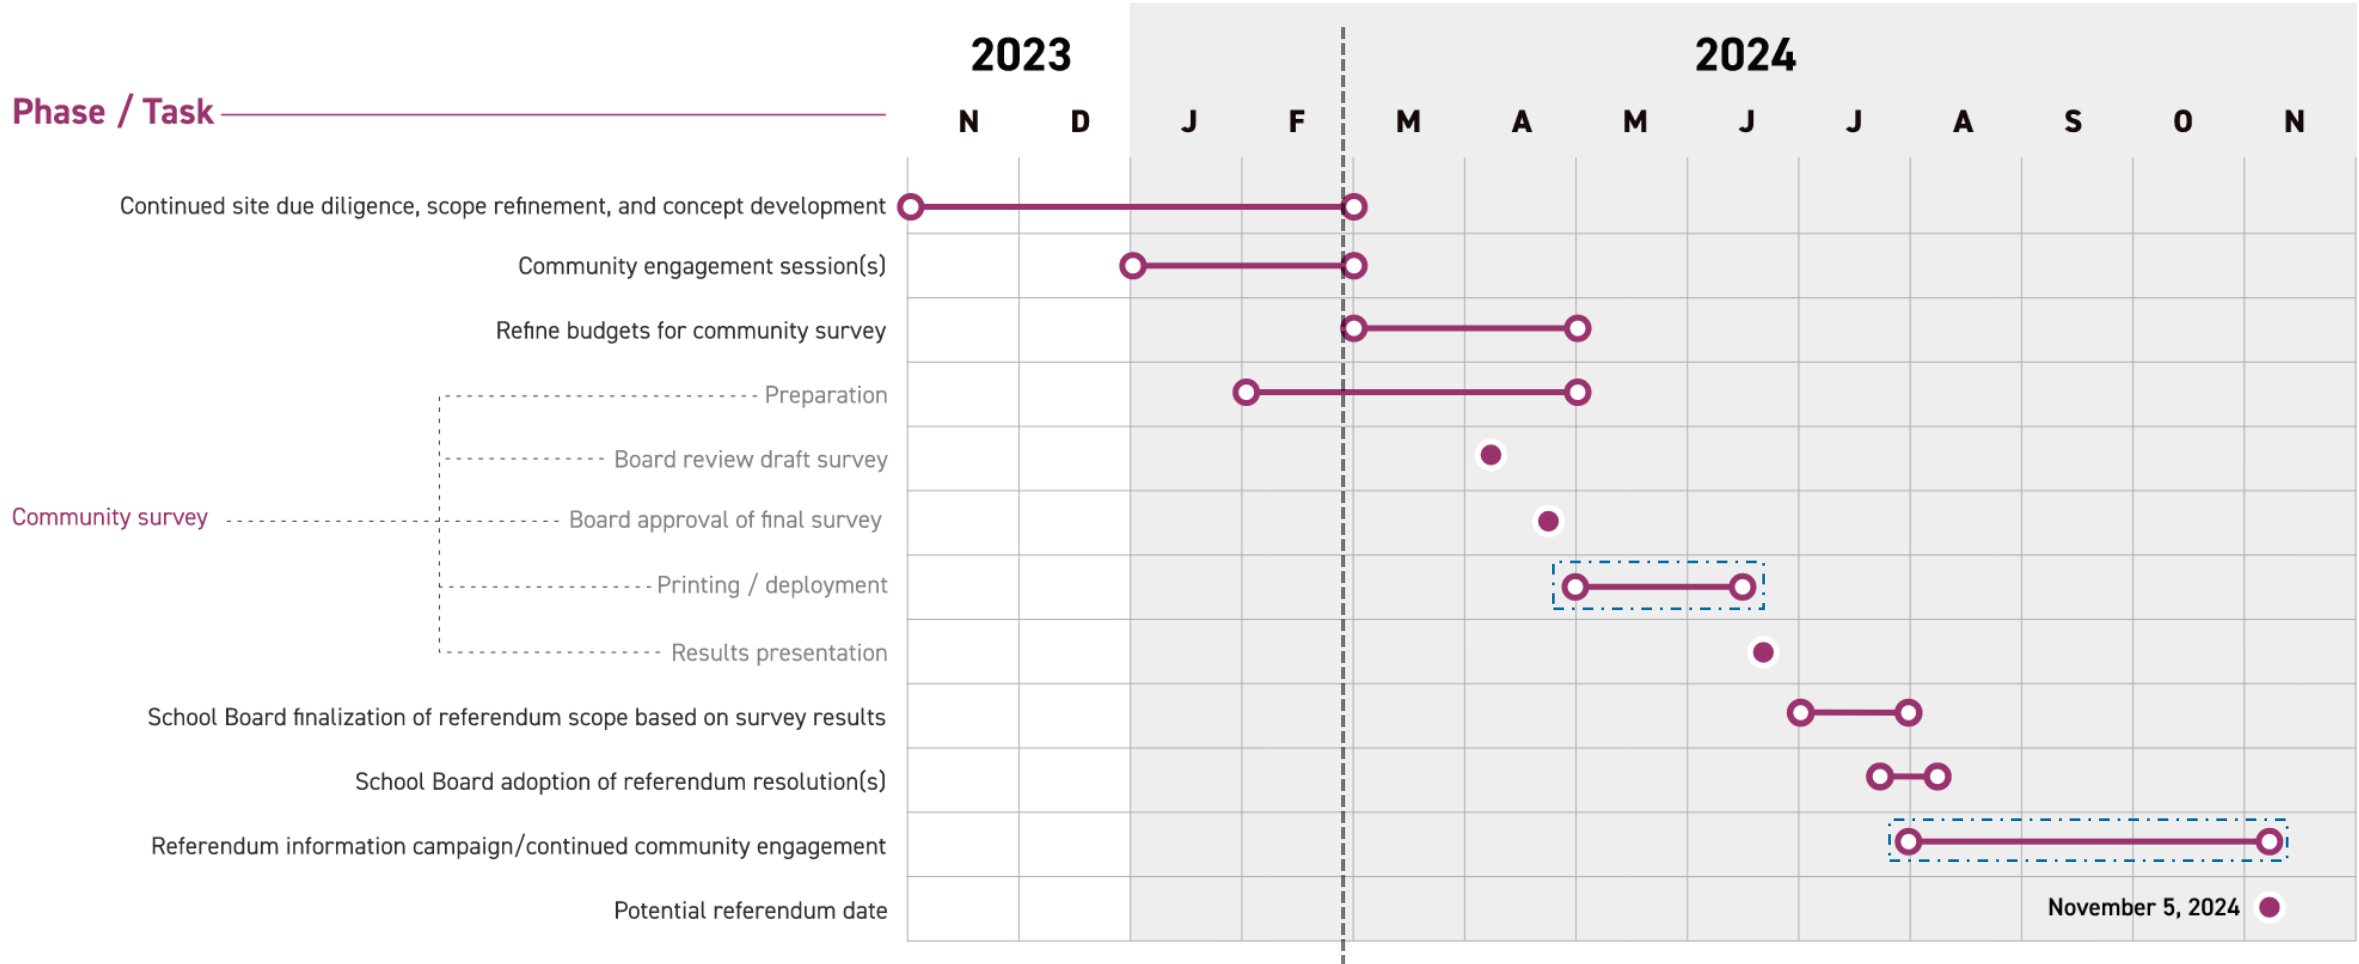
Phase / Task

2023
N D

2024
J F M A M J J A S O N

Continued site due diligence, scope refinement, and concept development

Community engagement session(s)

Refine budgets for community survey

Community survey

Preparation

Board review draft survey

Board approval of final survey

Printing / deployment

Results presentation

School Board finalization of referendum scope based on survey results

School Board adoption of referendum resolution(s)

Referendum information campaign/continued community engagement

Potential referendum date

November 5, 2024